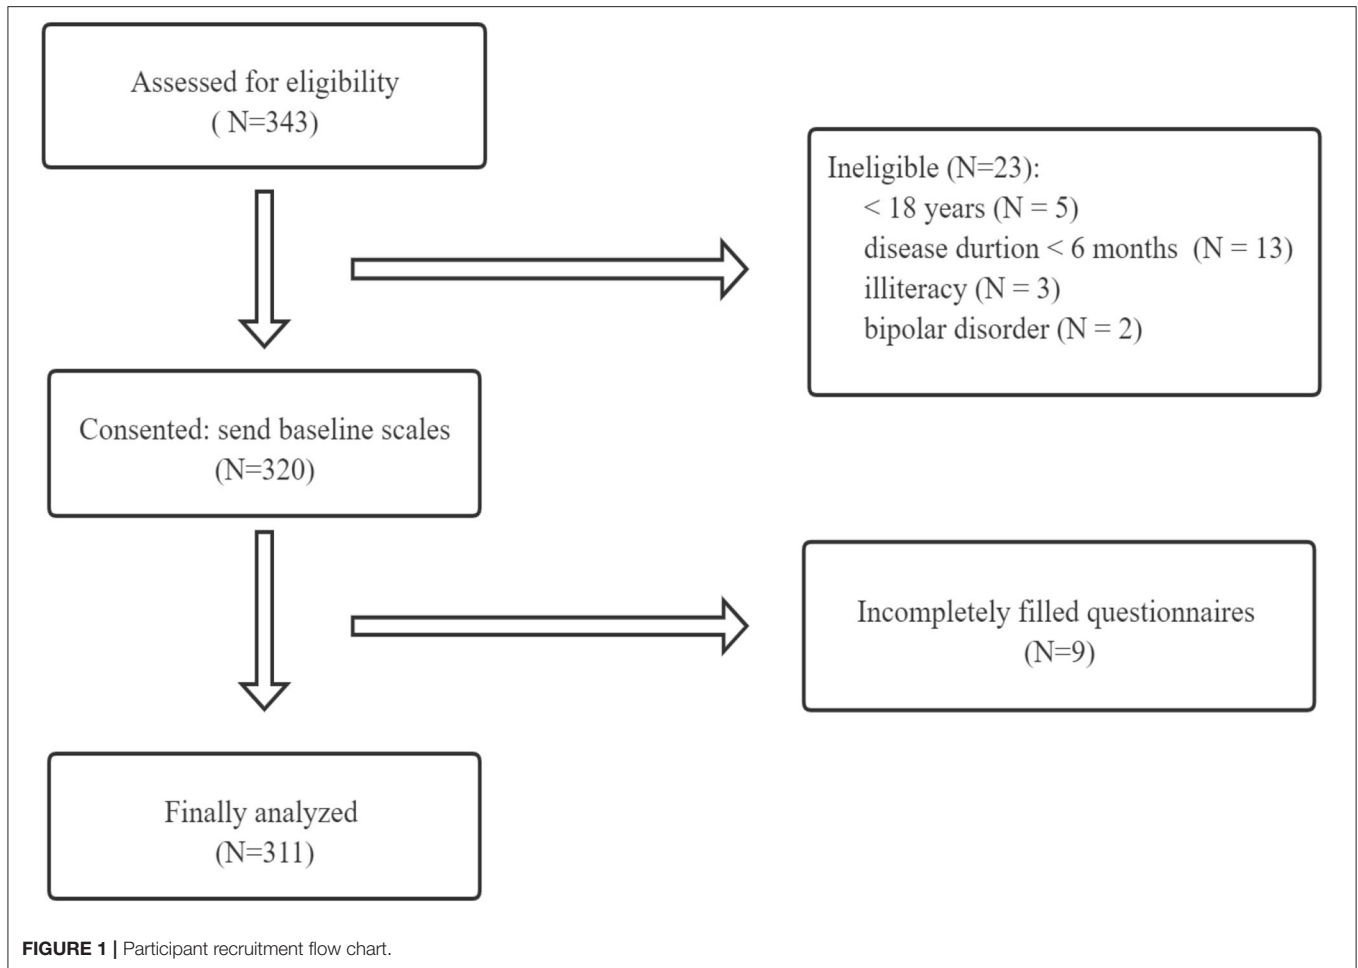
Assessed for eligibility
( N=343)

Ineligible (N=23):
< 18 years (N = 5)
disease durtion < 6 months (N = 13)
illiteracy (N = 3)
bipolar disorder (N = 2)

Consented: send baseline scales
(N=320)

Incompletely filled questionnaires
(N=9)

Finally analyzed
(N=311)

FIGURE 1 | Participant recruitment flow chart.